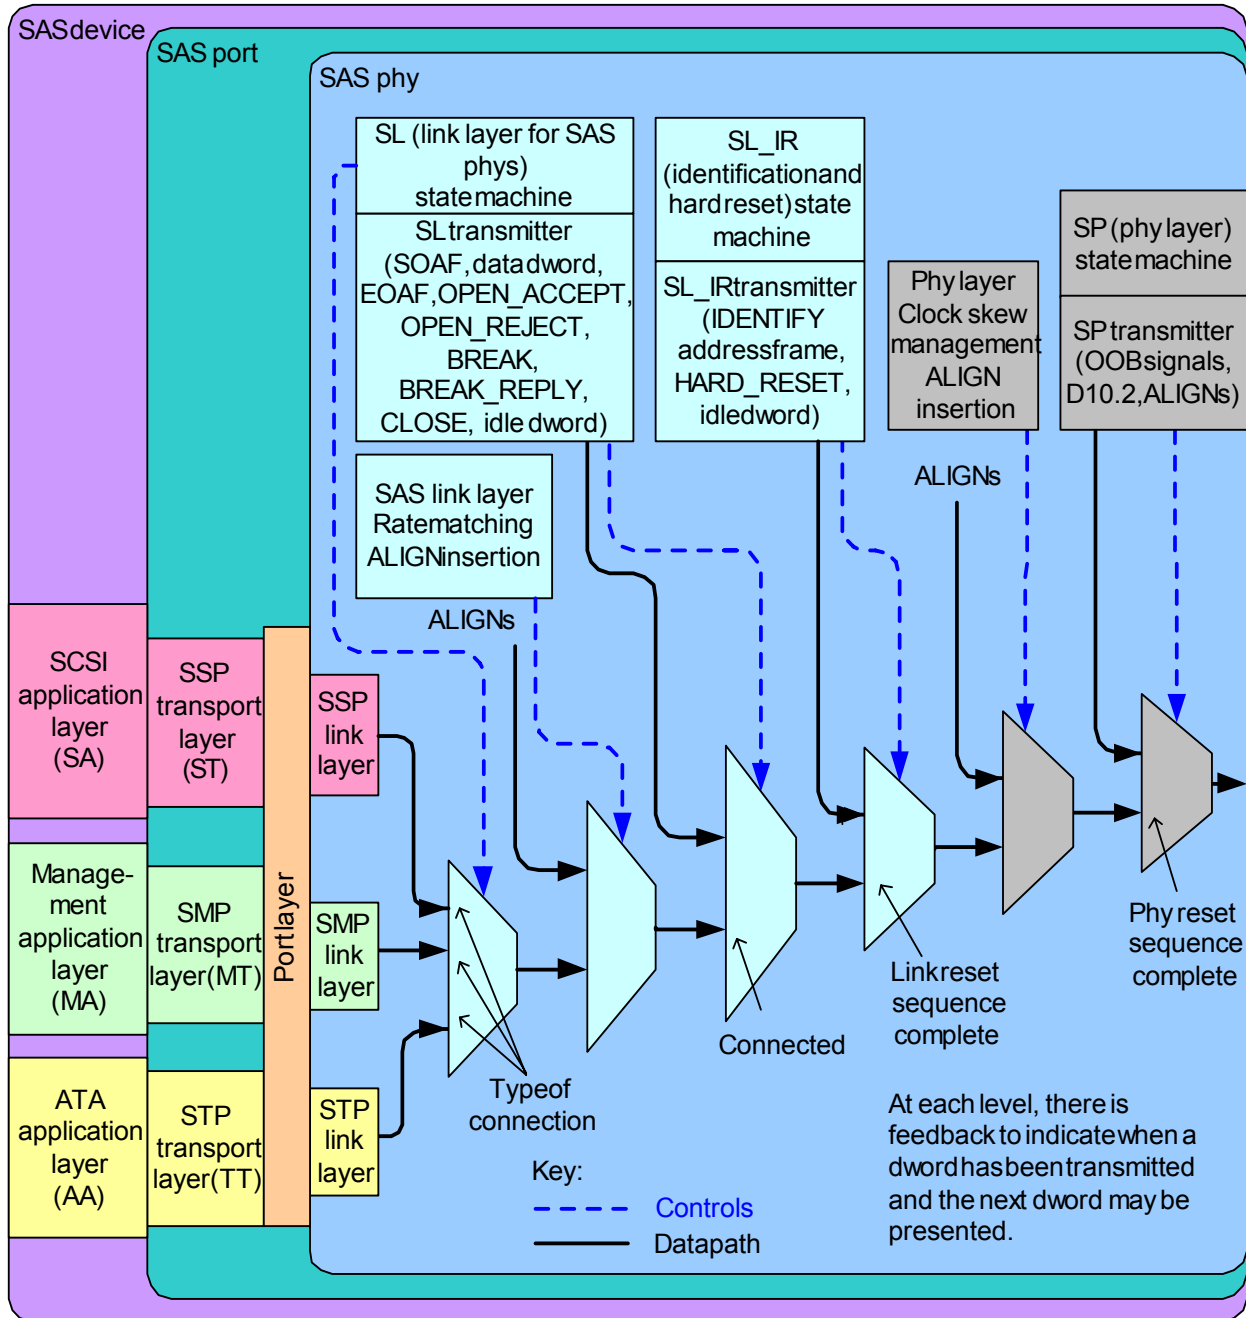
SASdevice

SAS port

SAS phy

SL (link layer for SAS phys) statemachine

SLtransmitter (SOAF,datadword, EOAF,OPEN_ACCEPT, OPEN_REJECT, BREAK, BREAK_REPLY, CLOSE, idle dword)

SL_IR (identificationand hardreset)state machine

SL_IRtransmitter (IDENTIFY addressframe, HARD_RESET, idledword)

SP(phy layer) statemachine

SPtransmitter (OOBsignals, D10.2,ALIGNs)

Phy layer Clock skew management ALIGN insertion

ALIGNs

SAS link layer Ratematching ALIGNinsertion

ALIGNs

SCSI application layer (SA)

SSP transport layer (ST)

Portlayer

SSP link layer

Manage-ment application layer (MA)

SMP transport layer(MT)

SMP link layer

ATA application layer (AA)

STP transport layer(TT)

STP link layer

Typeof connection

Connected

Linkreset sequence complete

Phyreset sequence complete

Key:

Controls

Datapath

At each level, there is feedback to indicatewhen a dwordhasbeentransmitted and the next dword may be presented.